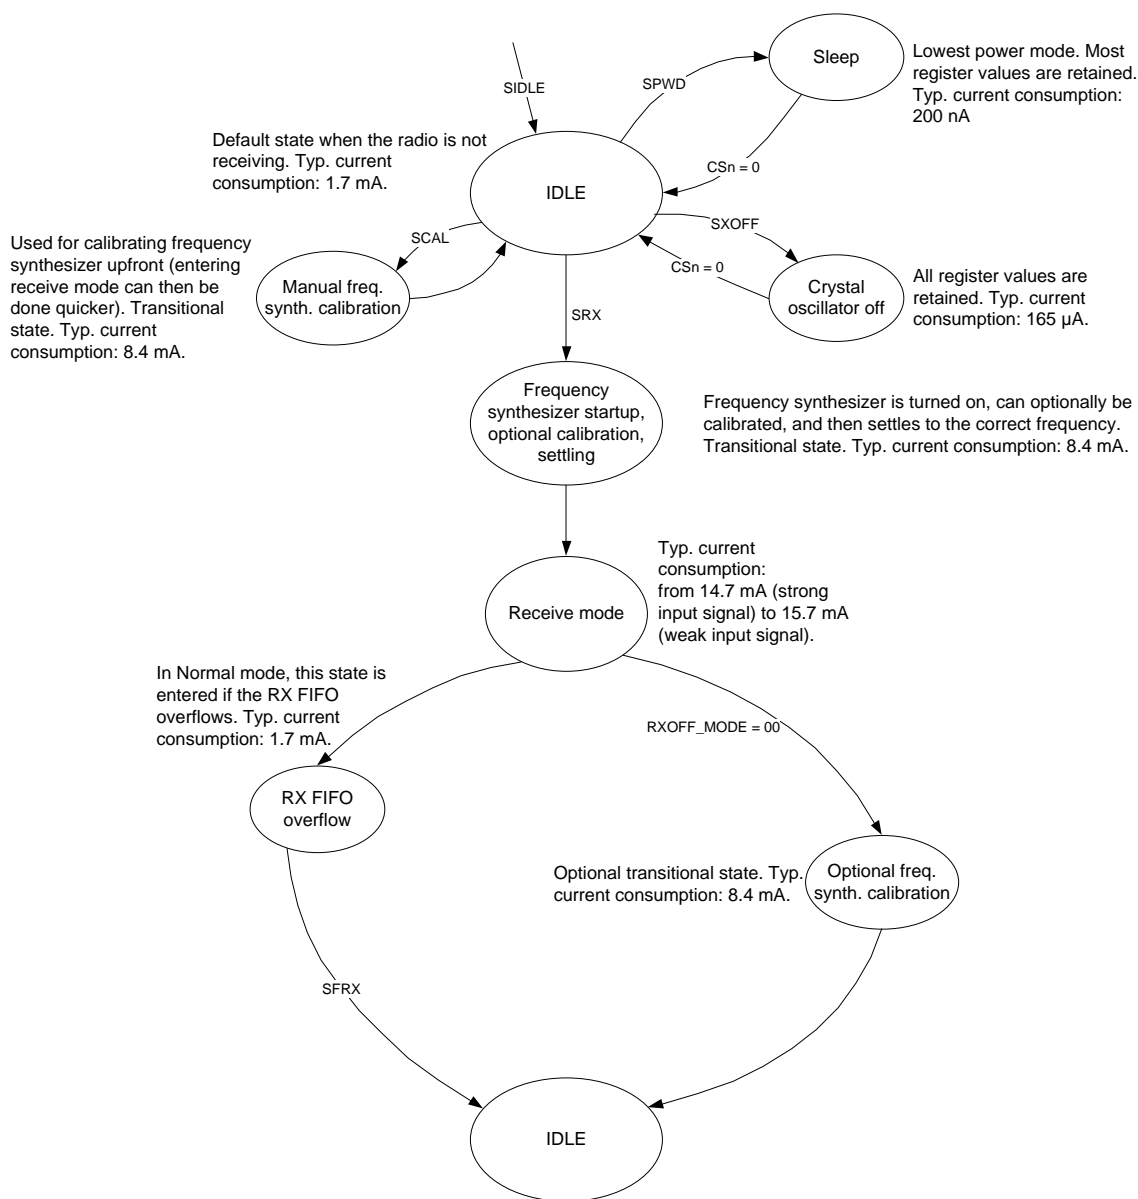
SIDLE

SPWD

Sleep

Lowest power mode. Most register values are retained. Typ. current consumption: 200 nA

Default state when the radio is not receiving. Typ. current consumption: 1.7 mA.

CSn = 0

IDLE

SXOFF

SCAL

Used for calibrating frequency synthesizer upfront (entering receive mode can then be done quicker). Transitional state. Typ. current consumption: 8.4 mA.

Manual freq. synth. calibration

CSn = 0

Crystal oscillator off

All register values are retained. Typ. current consumption: 165 µA.

SRX

Frequency synthesizer startup, optional calibration, settling

Frequency synthesizer is turned on, can optionally be calibrated, and then settles to the correct frequency. Transitional state. Typ. current consumption: 8.4 mA.

Typ. current consumption: from 14.7 mA (strong input signal) to 15.7 mA (weak input signal).

Receive mode

In Normal mode, this state is entered if the RX FIFO overflows. Typ. current consumption: 1.7 mA.

RXOFF_MODE = 00

RX FIFO overflow

Optional transitional state. Typ. current consumption: 8.4 mA.

Optional freq. synth. calibration

SFRX

IDLE